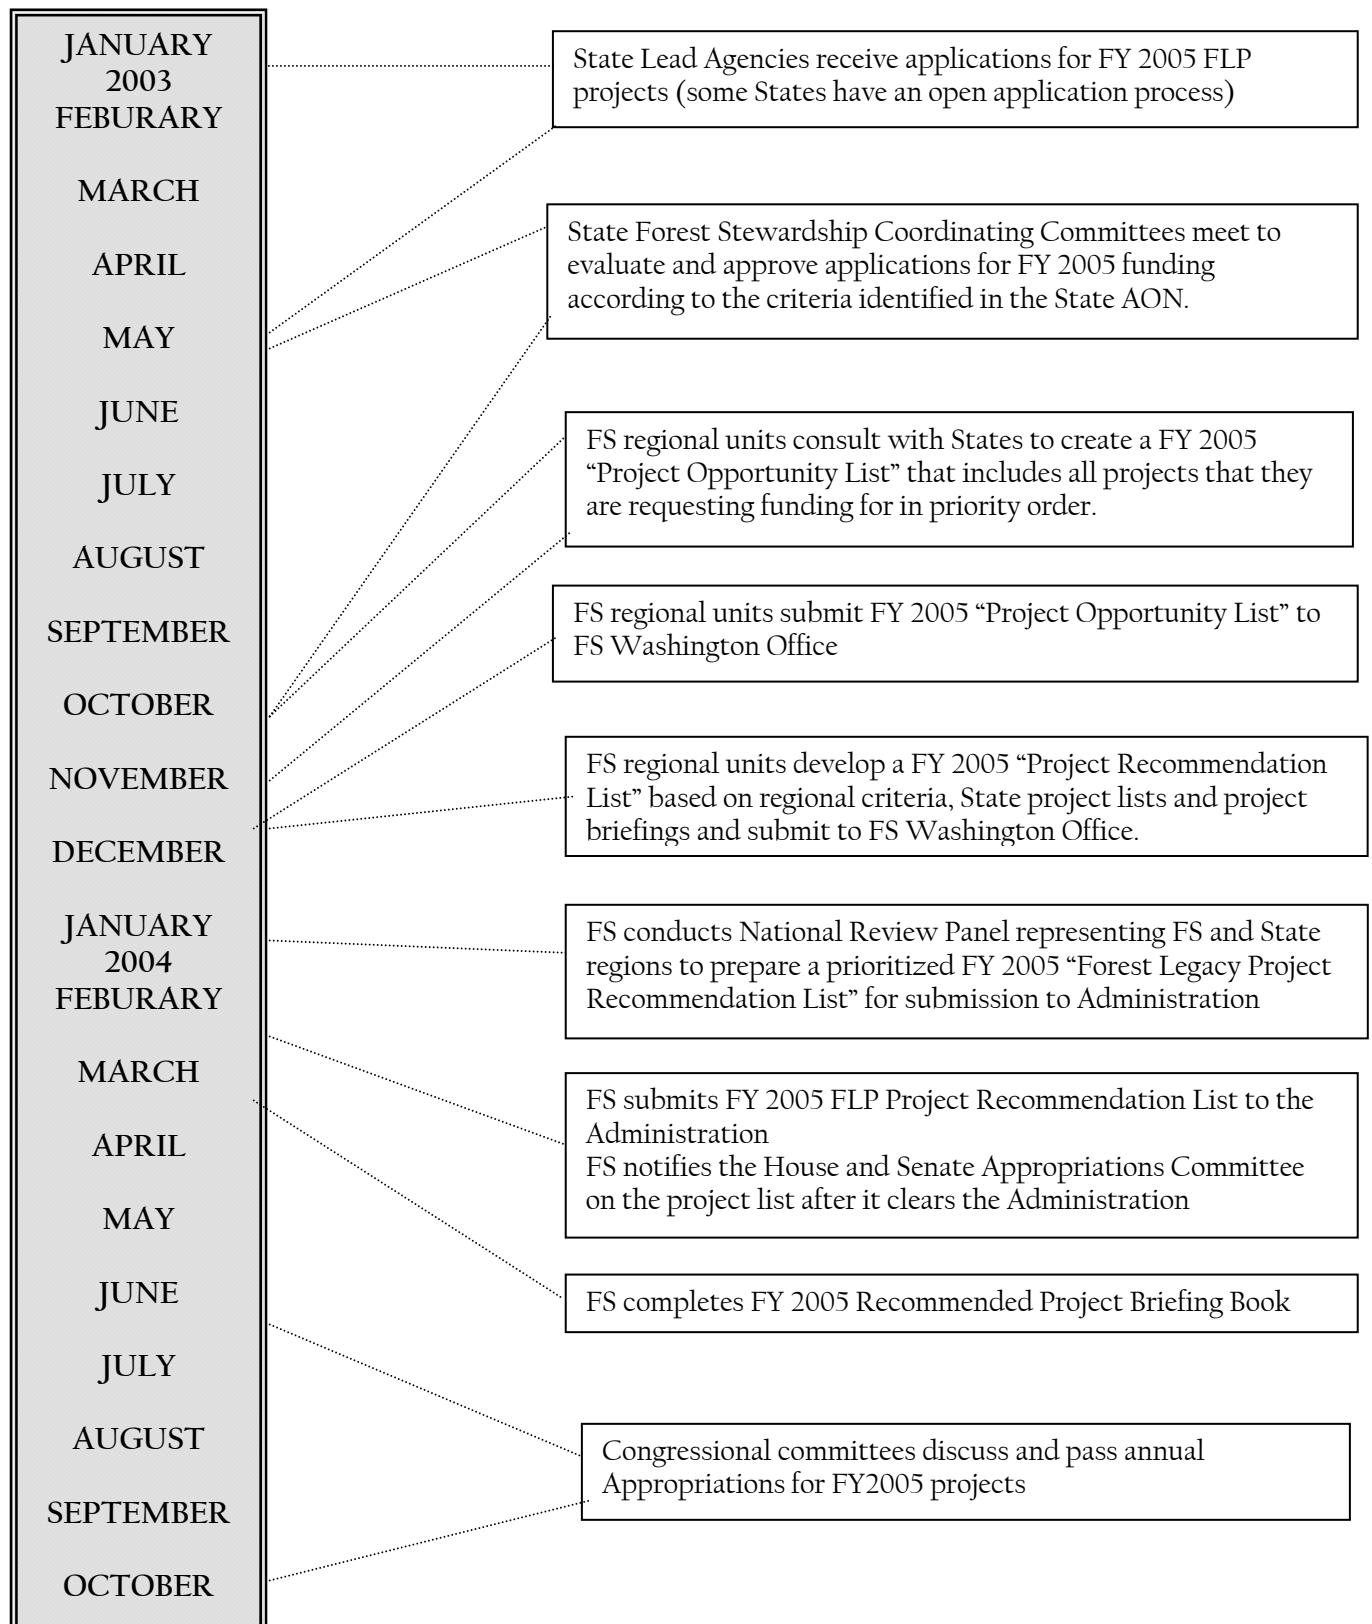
JANUARY 2003
FEBURARY

MARCH

APRIL

MAY

JUNE

JULY

AUGUST

SEPTEMBER

OCTOBER

NOVEMBER

DECEMBER

JANUARY 2004
FEBURARY

MARCH

APRIL

MAY

JUNE

JULY

AUGUST

SEPTEMBER

OCTOBER

State Lead Agencies receive applications for FY 2005 FLP projects (some States have an open application process)

State Forest Stewardship Coordinating Committees meet to evaluate and approve applications for FY 2005 funding according to the criteria identified in the State AON.

FS regional units consult with States to create a FY 2005 "Project Opportunity List" that includes all projects that they are requesting funding for in priority order.

FS regional units submit FY 2005 "Project Opportunity List" to FS Washington Office

FS regional units develop a FY 2005 "Project Recommendation List" based on regional criteria, State project lists and project briefings and submit to FS Washington Office.

FS conducts National Review Panel representing FS and State regions to prepare a prioritized FY 2005 "Forest Legacy Project Recommendation List" for submission to Administration

FS submits FY 2005 FLP Project Recommendation List to the Administration
FS notifies the House and Senate Appropriations Committee on the project list after it clears the Administration

FS completes FY 2005 Recommended Project Briefing Book

Congressional committees discuss and pass annual Appropriations for FY2005 projects